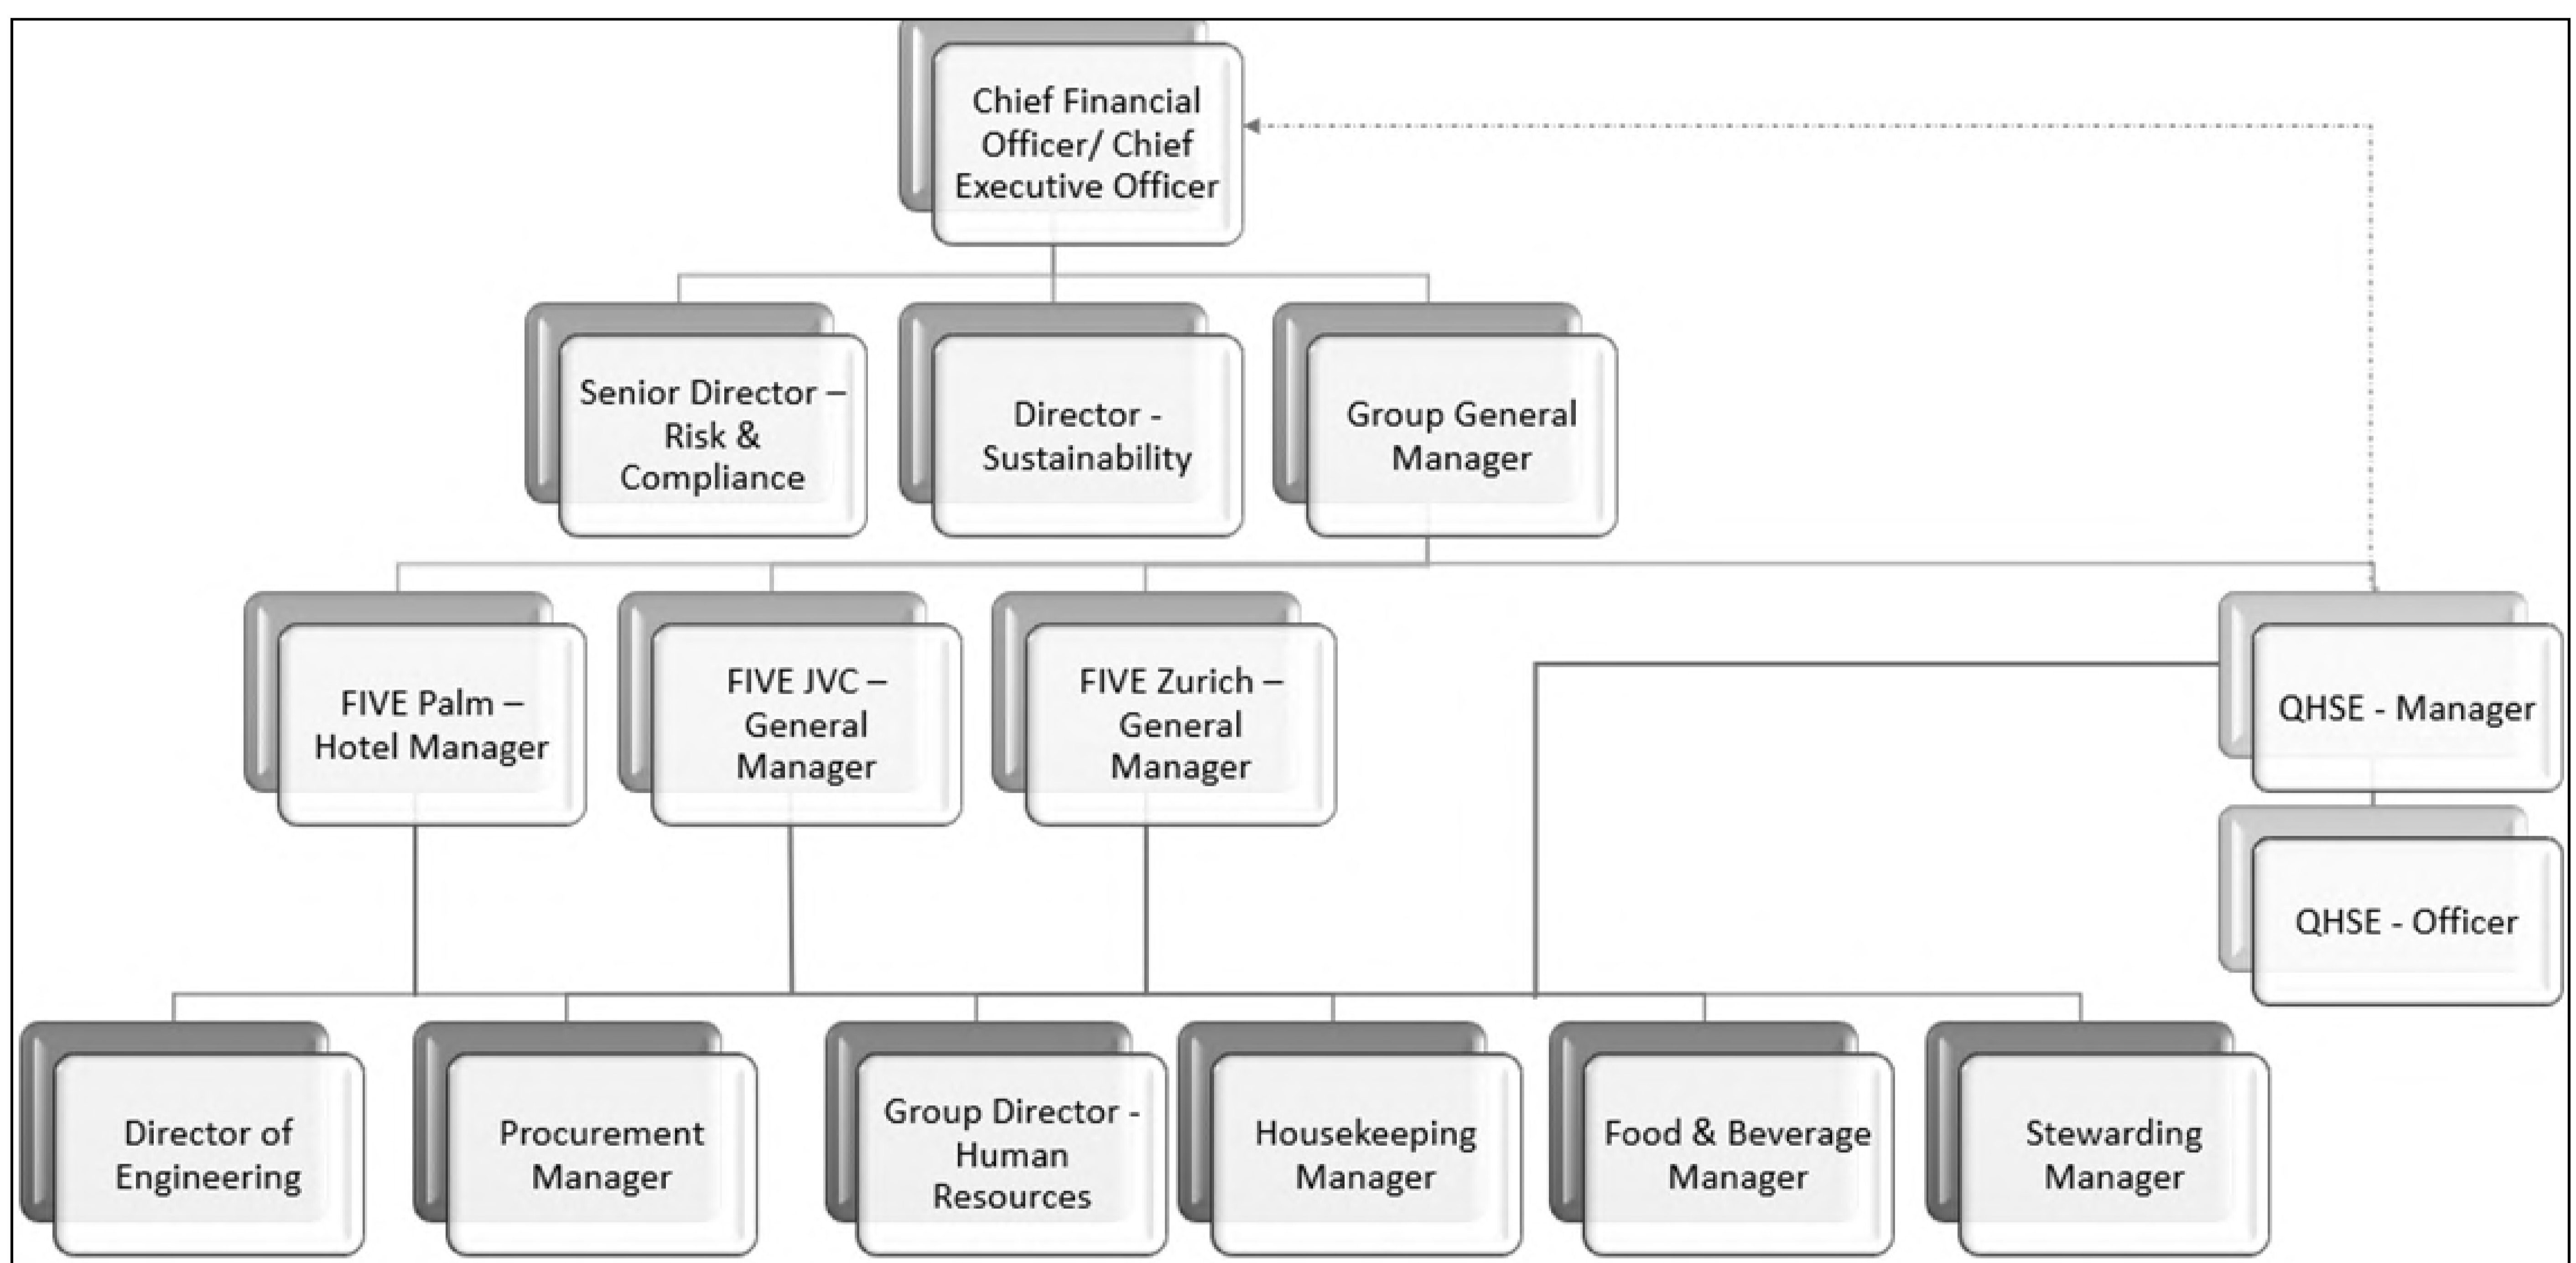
Chief Financial Officer/ Chief Executive Officer

Senior Director – Risk & Compliance

Director - Sustainability

Group General Manager

FIVE Palm – Hotel Manager

FIVE JVC – General Manager

FIVE Zurich – General Manager

QHSE - Manager

QHSE - Officer

Director of Engineering

Procurement Manager

Group Director - Human Resources

Housekeeping Manager

Food & Beverage Manager

Stewarding Manager